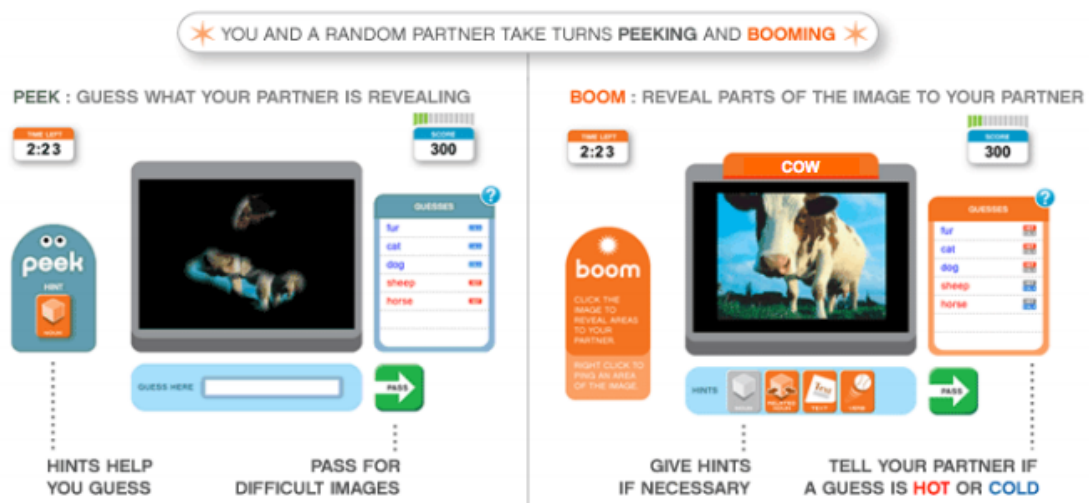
YOU AND A RANDOM PARTNER TAKE TURNS PEEKING AND BOOMING

PEEK : GUESS WHAT YOUR PARTNER IS REVEALING

TIME LEFT
2:23

SCORE
300

peek

HINT

GUESSES
fur
cat
dog
sheep
horse

GUESS HERE

PASS

HINTS HELP YOU GUESS

PASS FOR DIFFICULT IMAGES

BOOM : REVEAL PARTS OF THE IMAGE TO YOUR PARTNER

TIME LEFT
2:23

COW

SCORE
300

boom

CLICK THE IMAGE TO REVEAL AREAS TO YOUR PARTNER.

RIGHT CLICK TO PING AN AREA OF THE IMAGE.

GUESSES
fur
cat
dog
sheep
horse

HINTS

PASS

GIVE HINTS IF NECESSARY

TELL YOUR PARTNER IF A GUESS IS HOT OR COLD